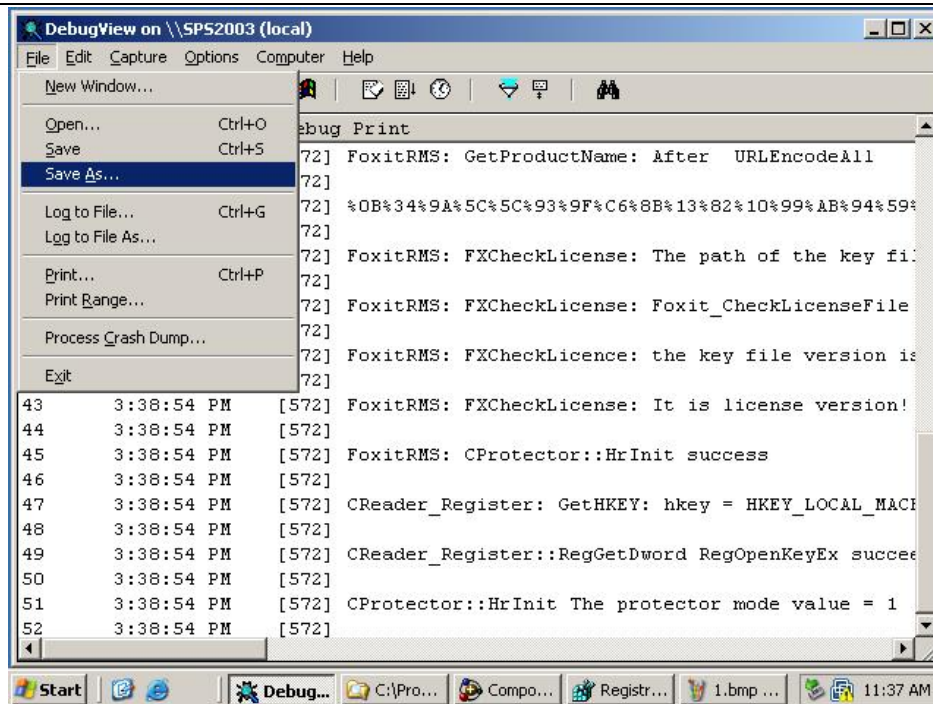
DebugView on \\SPS2003 (local)

File Edit Capture Options Computer Help

New Window...
Open... Ctrl+O
Save Ctrl+S
Save As...
Log to File... Ctrl+G
Log to File As...
Print... Ctrl+P
Print Range...
Process Crash Dump...
Exit

ebug Print
72] FoxitRMS: GetProductName: After URLEncodeAll
72]
72] %0B%34%9A%5C%5C%93%9F%C6%8B%13%82%10%99%AB%94%59%
72]
72] FoxitRMS: FXCheckLicense: The path of the key fi
72]
72] FoxitRMS: FXCheckLicense: Foxit_CheckLicenseFile
72]
72] FoxitRMS: FXCheckLicence: the key file version is
72]

| | | |
|---|---|---|
| 43 | 3:38:54 PM | [572] FoxitRMS: FXCheckLicense: It is license version! |
| 44 | 3:38:54 PM | [572] |
| 45 | 3:38:54 PM | [572] FoxitRMS: CProtector::HrInit success |
| 46 | 3:38:54 PM | [572] |
| 47 | 3:38:54 PM | [572] CReader_Register: GetHKEY: hkey = HKEY_LOCAL_MACH |
| 48 | 3:38:54 PM | [572] |
| 49 | 3:38:54 PM | [572] CReader_Register::RegGetDword RegOpenKeyEx succee |
| 50 | 3:38:54 PM | [572] |
| 51 | 3:38:54 PM | [572] CProtector::HrInit The protector mode value = 1 |
| 52 | 3:38:54 PM | [572] |

Start Debug... C:\Pro... Compo... Registr... 1.bmp ... 11:37 AM